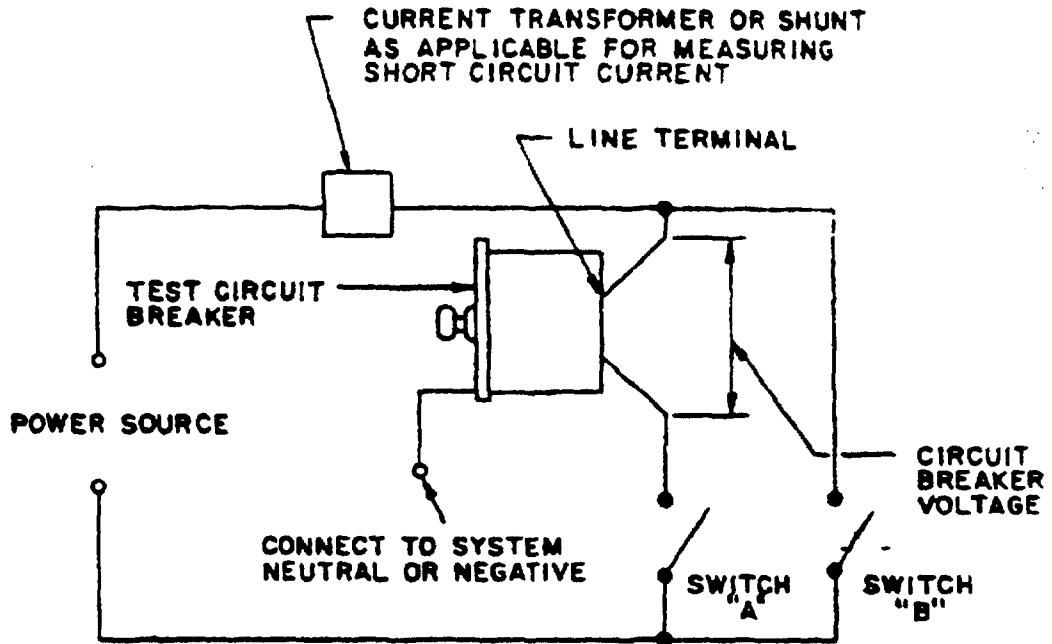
CURRENT TRANSFORMER OR SHUNT AS APPLICABLE FOR MEASURING SHORT CIRCUIT CURRENT

LINE TERMINAL

TEST CIRCUIT BREAKER

POWER SOURCE

CIRCUIT BREAKER VOLTAGE

CONNECT TO SYSTEM NEUTRAL OR NEGATIVE

SWITCH "A"

SWITCH "B"